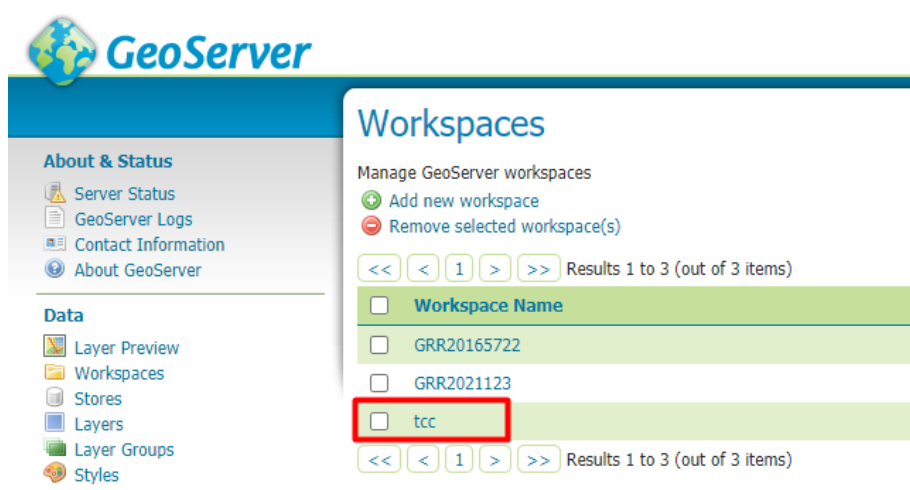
GeoServer

About & Status
Server Status
GeoServer Logs
Contact Information
About GeoServer

Data
Layer Preview
Workspaces
Stores
Layers
Layer Groups
Styles

Workspaces

Manage GeoServer workspaces
Add new workspace
Remove selected workspace(s)

<< < 1 > >> Results 1 to 3 (out of 3 items)

| | Workspace Name |
|---|---|
| | GRR20165722 |
| | GRR2021123 |
| | tcc |

<< < 1 > >> Results 1 to 3 (out of 3 items)